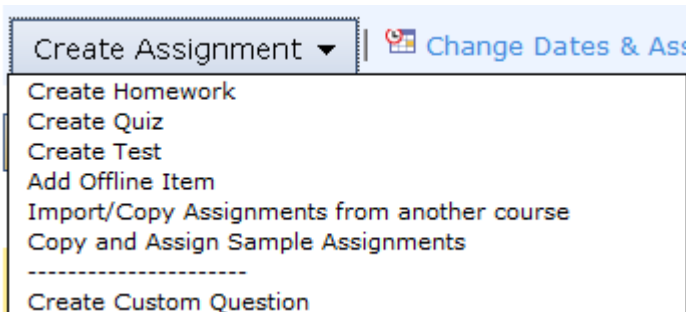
Create Assignment ▾ | Change Dates & As

Create Homework
Create Quiz
Create Test
Add Offline Item
Import/Copy Assignments from another course
Copy and Assign Sample Assignments
----------------------
Create Custom Question